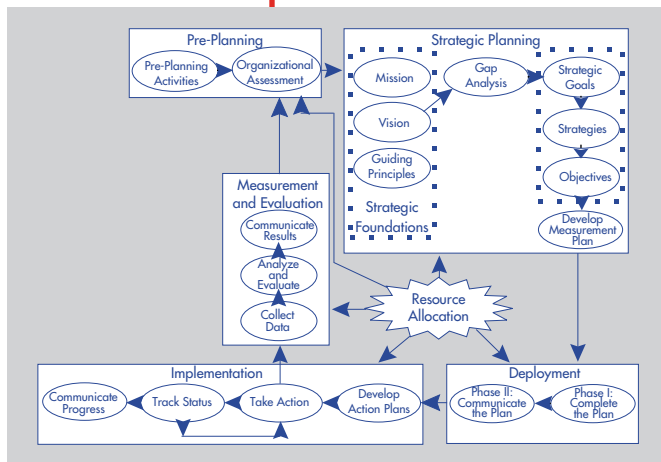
Pre-Planning

Pre-Planning Activities

Organizational Assessment

Strategic Planning

Mission

Vision

Guiding Principles

Strategic Foundations

Gap Analysis

Strategic Goals

Strategies

Objectives

Develop Measurement Plan

Measurement and Evaluation

Communicate Results

Analyze and Evaluate

Collect Data

Resource Allocation

Implementation

Communicate Progress

Track Status

Take Action

Develop Action Plans

Deployment

Phase II: Communicate the Plan

Phase I: Complete the Plan